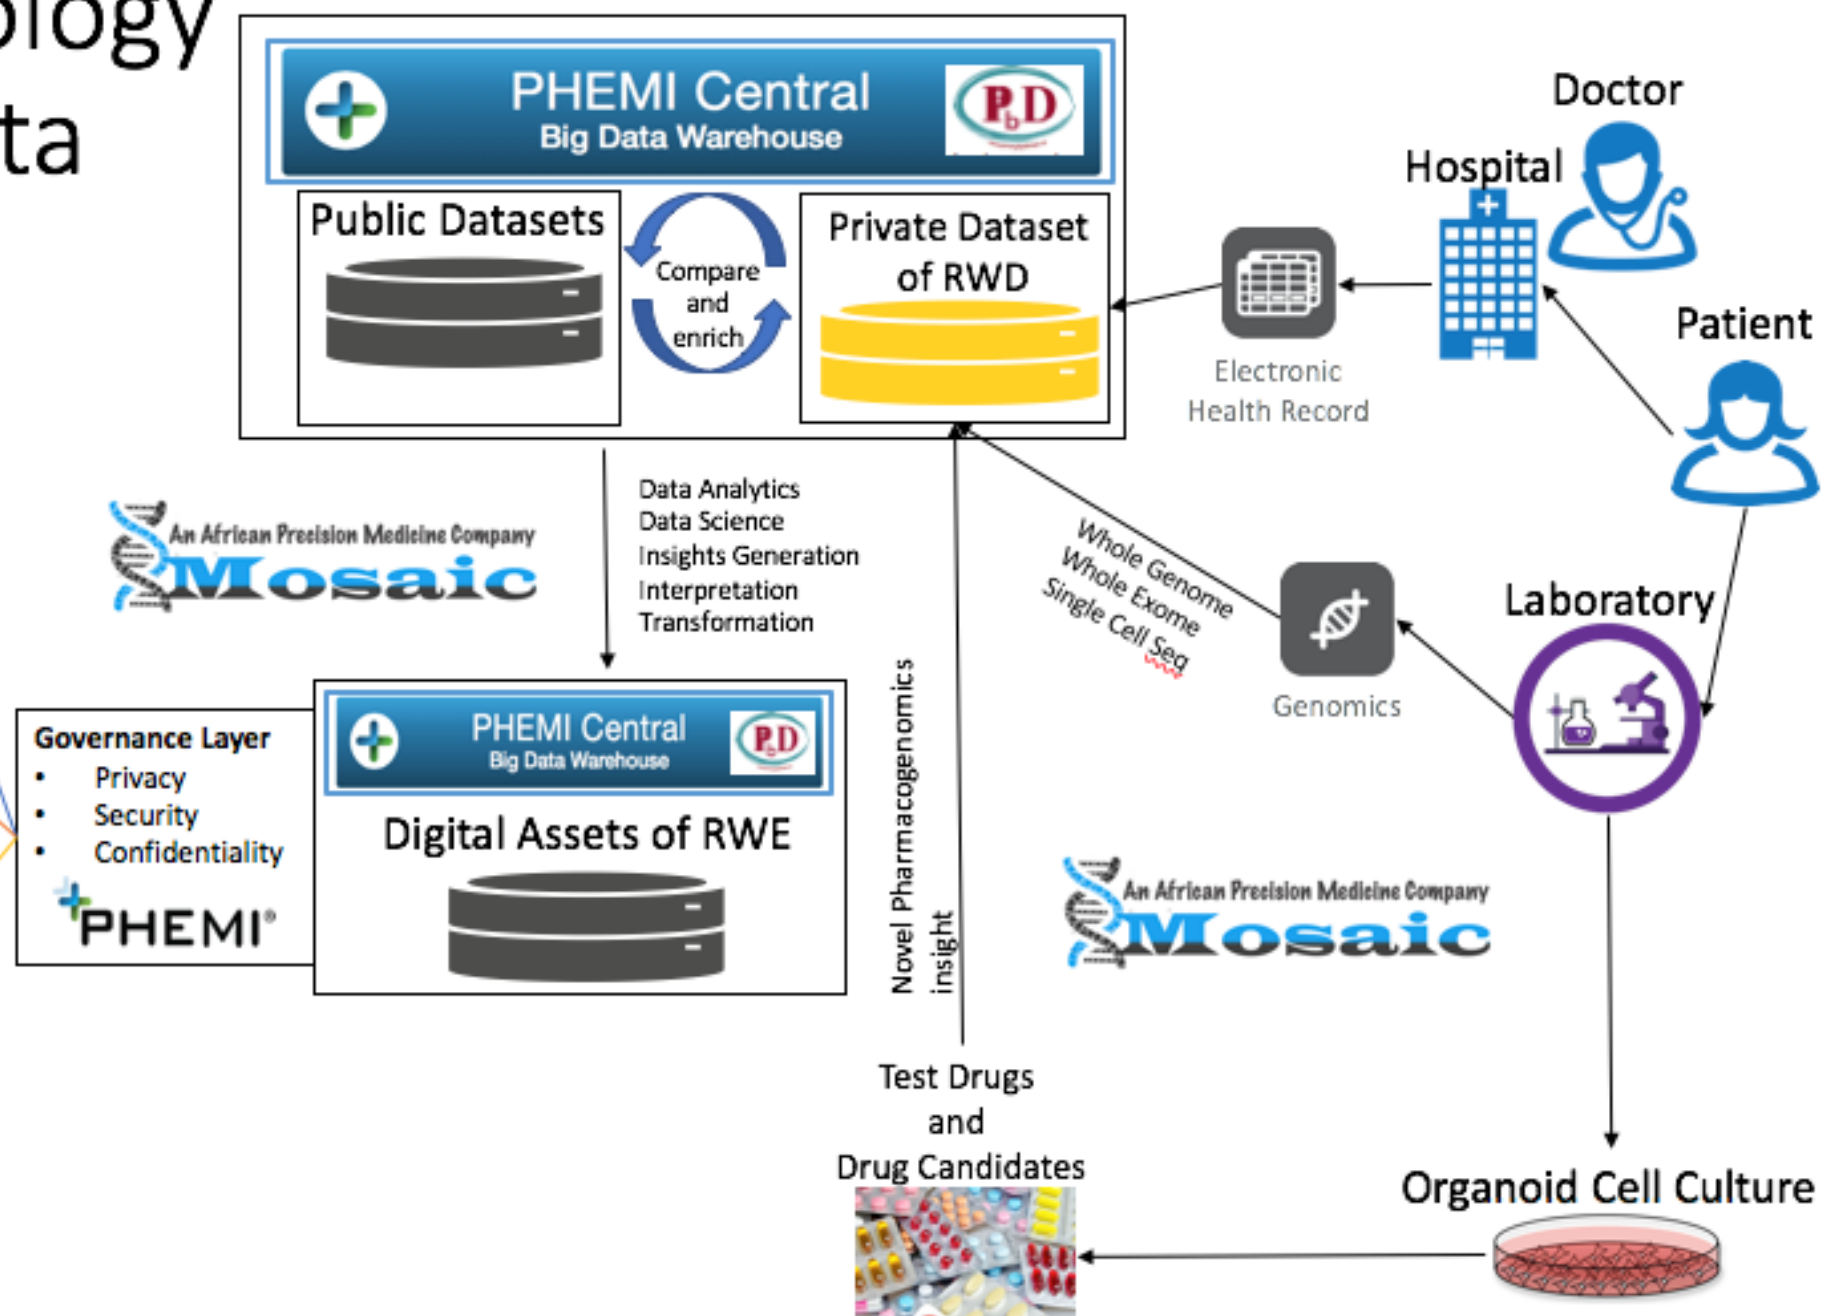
ology
ta

PHEMI Central
Big Data Warehouse

PbD

Public Datasets

Compare and enrich

Private Dataset of RWD

Electronic Health Record

Hospital

Doctor

Patient

Data Analytics
Data Science
Insights Generation
Interpretation
Transformation

An African Precision Medicine Company
Mosaic

Whole Genome
Whole Exome
Single Cell Seq

Genomics

Laboratory

Governance Layer
• Privacy
• Security
• Confidentiality

PHEMI

PHEMI Central
Big Data Warehouse

PbD

Digital Assets of RWE

Novel Pharmacogenomics insight

An African Precision Medicine Company
Mosaic

Test Drugs
and
Drug Candidates

Organoid Cell Culture